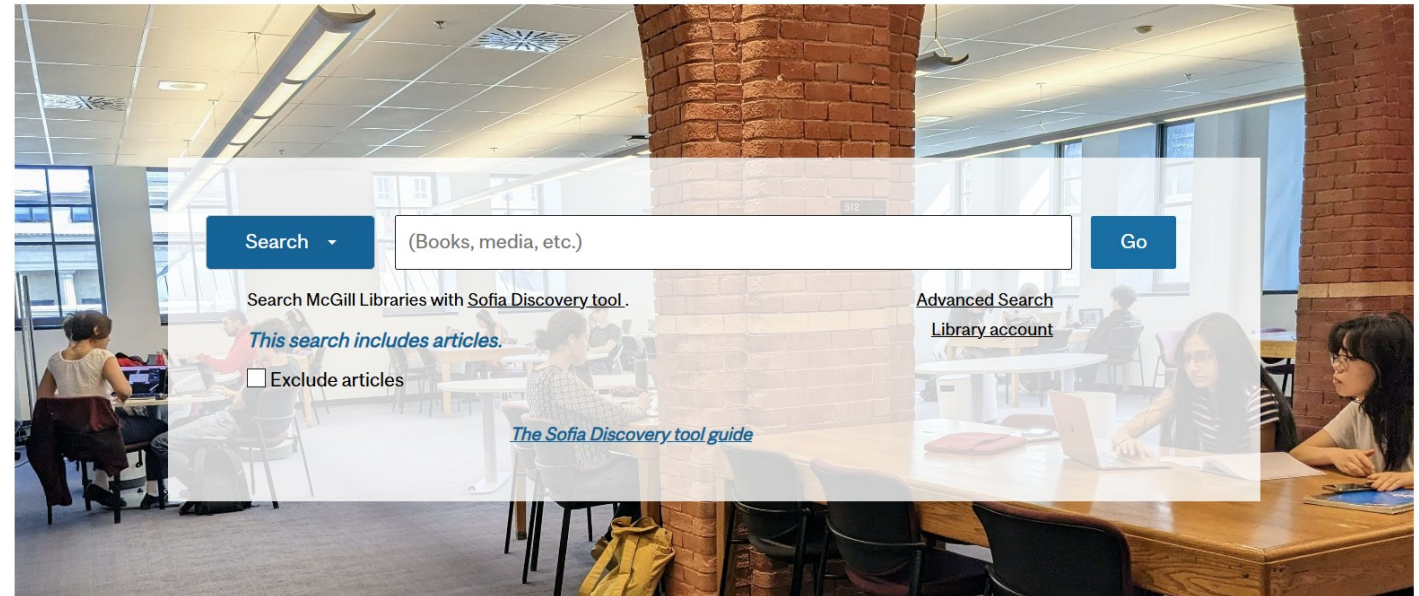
Search

(Books, media, etc.)

Go

Search McGill Libraries with Sofia Discovery tool .

Advanced Search

Library account

This search includes articles.

Exclude articles

The Sofia Discovery tool guide

512